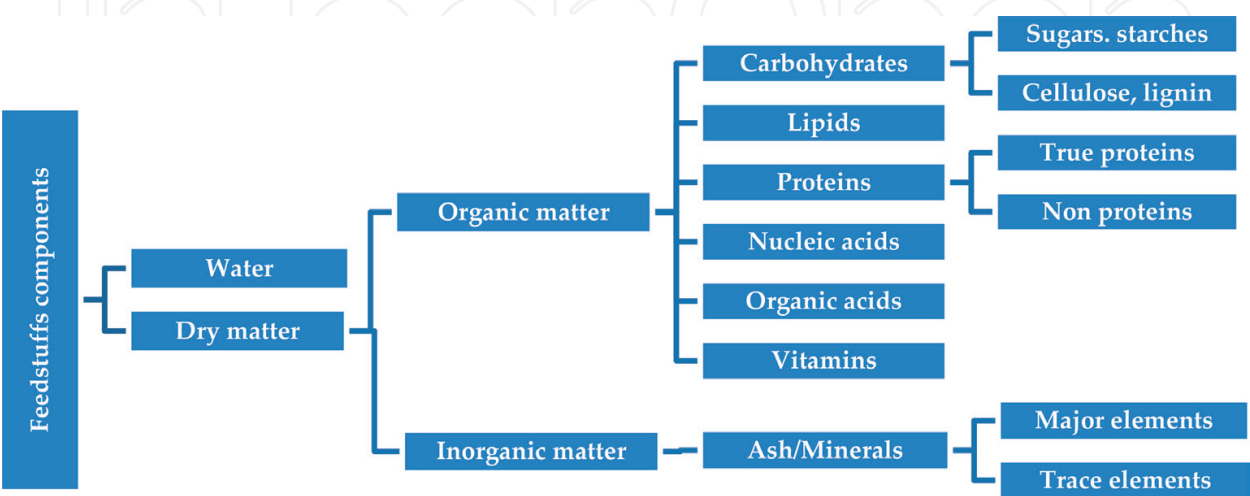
Feedstuffs components

Water

Dry matter

Organic matter

Inorganic matter

Carbohydrates

Lipids

Proteins

Nucleic acids

Organic acids

Vitamins

Ash/Minerals

Sugars. starches

Cellulose, lignin

True proteins

Non proteins

Major elements

Trace elements